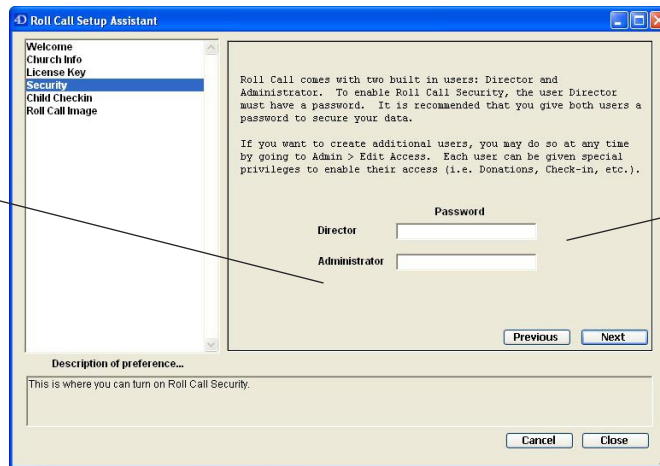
4D Roll Call Setup Assistant

Welcome
Church Info
License Key
Security
Child Checkin
Roll Call Image

Roll Call comes with two built in users: Director and Administrator. To enable Roll Call Security, the user Director must have a password. It is recommended that you give both users a password to secure your data.

If you want to create additional users, you may do so at any time by going to Admin > Edit Access. Each user can be given special privileges to enable their access (i.e. Donations, Check-in, etc.).

Password

Director

Administrator

Previous
Next

Description of preference...

This is where you can turn on Roll Call Security.

Cancel
Close